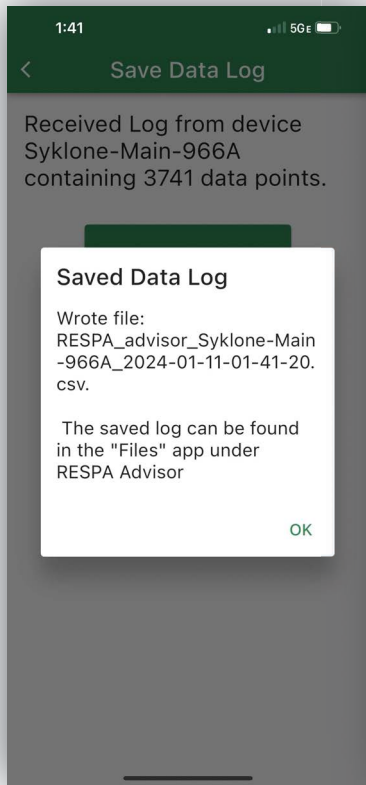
1:41
5GE

<
Save Data Log

Received Log from device Syklone-Main-966A containing 3741 data points.

Saved Data Log

Wrote file: RESPA_advisor_Syklone-Main-966A_2024-01-11-01-41-20.csv.

The saved log can be found in the "Files" app under RESPA Advisor

OK